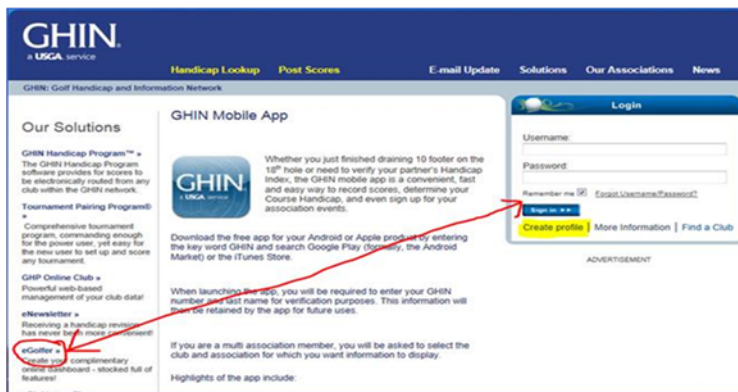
GHIN
a USGA service

Handicap Lookup Post Scores E-mail Update Solutions Our Associations News

GHIN: Golf Handicap and Information Network

Our Solutions

GHIN Handicap Program™ »
The GHIN Handicap Program software provides for scores to be electronically routed from any club within the GHIN network.

Tournament Pairing Program® »
Comprehensive tournament program, commanding enough for the power user, yet easy for the new user to set up and score any tournament.

GHP Online Club »
Powerful web-based management of your club data!

eNewsletter »
Receiving a handicap revision has never been more convenient!

eGolfer »
Create your complimentary online dashboard - stocked full of features!

GHIN Mobile App

GHIN
a USGA service

Whether you just finished draining 10 footer on the 18th hole or need to verify your partner's Handicap Index, the GHIN mobile app is a convenient, fast and easy way to record scores, determine your Course Handicap, and even sign up for your association events.

Download the free app for your Android or Apple product by entering the key word GHIN and search Google Play (formally, the Android Market) or the iTunes Store.

When launching the app, you will be required to enter your GHIN number and last name for verification purposes. This information will then be retained by the app for future uses.

If you are a multi association member, you will be asked to select the club and association for which you want information to display.

Highlights of the app include:

Login
Username:
Password:
Remember me Forgot Username/Password?
Sign In »»
Create profile | More Information | Find a Club

ADVERTISEMENT